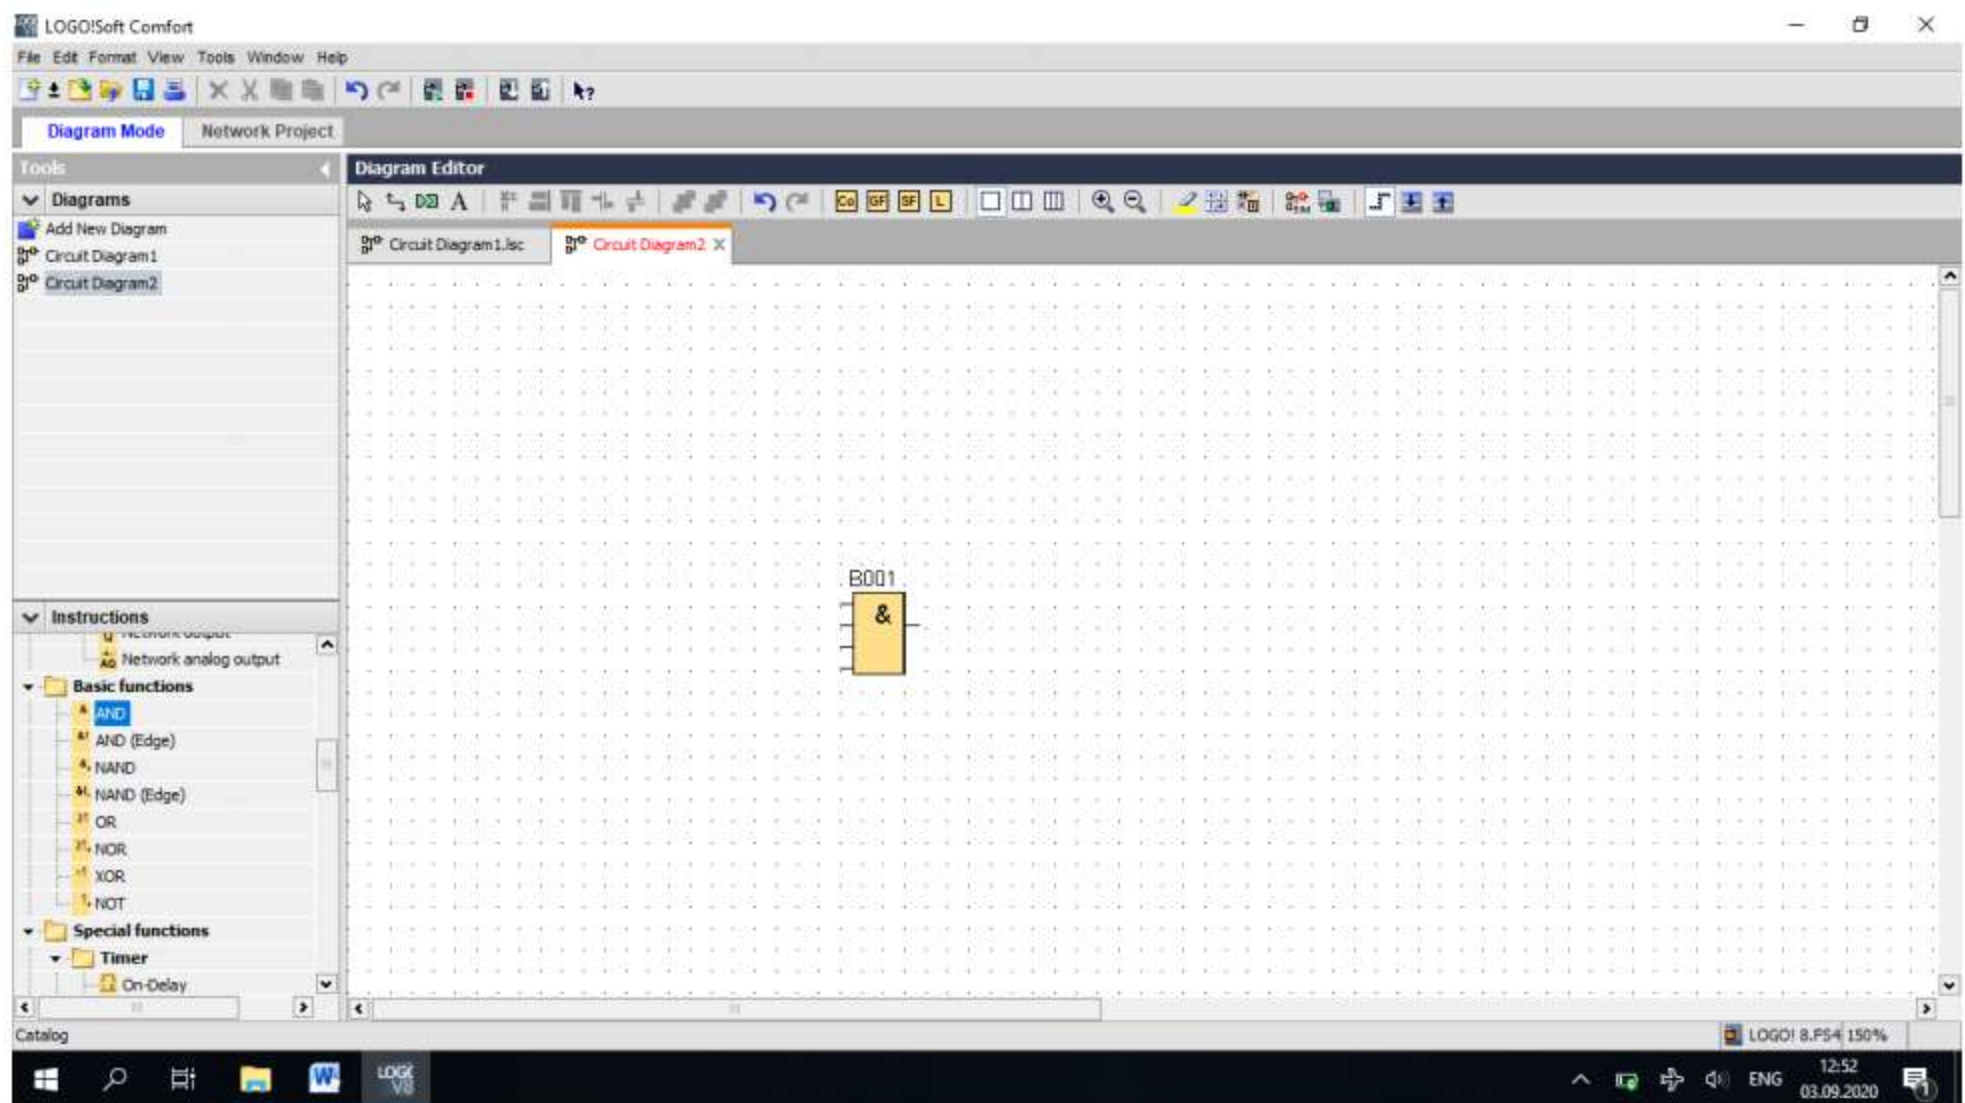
LOGO!Soft Comfort

File Edit Format View Tools Window Help

Diagram Mode Network Project

Tools

Diagrams

Add New Diagram
Circuit Diagram1
Circuit Diagram2

Diagram Editor

Co GF SF L

Circuit Diagram1.lsc Circuit Diagram2

B001

&

Instructions

Network output
Network analog output
Basic functions
AND
AND (Edge)
NAND
NAND (Edge)
OR
NOR
XOR
NOT
Special functions
Timer
On-Delay

Catalog

LOGO! 8.FS4 150%

ENG 12:52 03.09.2020